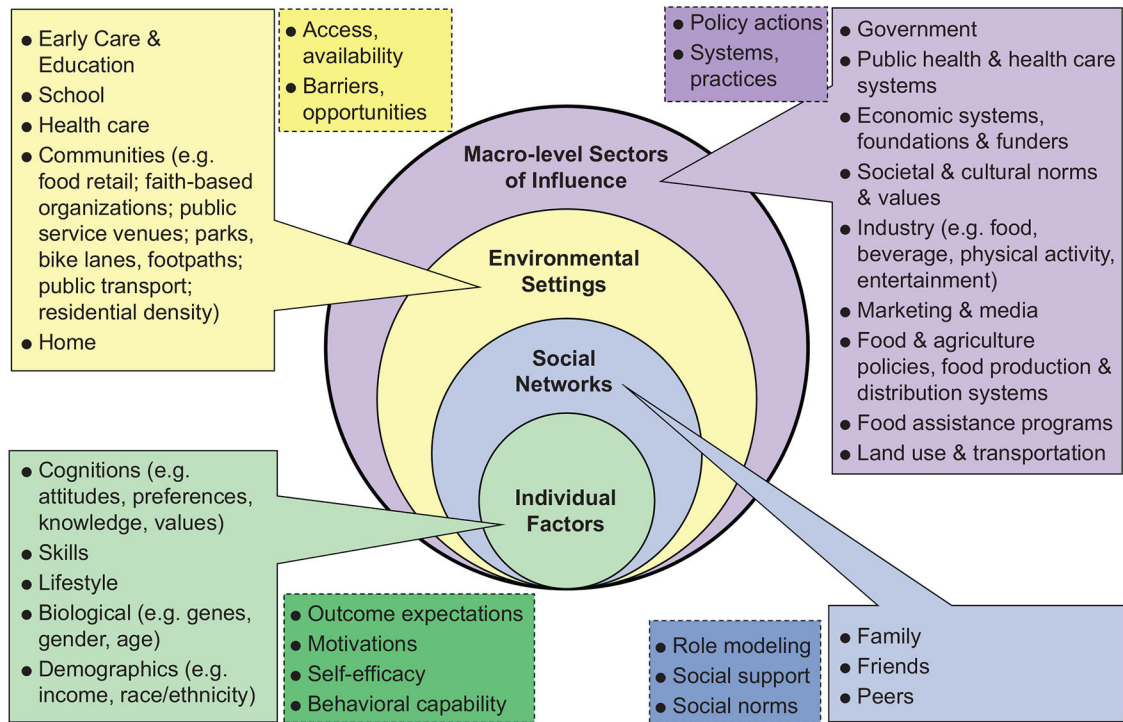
- Early Care & Education
- School
- Health care
- Communities (e.g. food retail; faith-based organizations; public service venues; parks, bike lanes, footpaths; public transport; residential density)
- Home

- Access, availability
- Barriers, opportunities

- Policy actions
- Systems, practices

- Government
- Public health & health care systems
- Economic systems, foundations & funders
- Societal & cultural norms & values
- Industry (e.g. food, beverage, physical activity, entertainment)
- Marketing & media
- Food & agriculture policies, food production & distribution systems
- Food assistance programs
- Land use & transportation

Macro-level Sectors of Influence

Environmental Settings

Social Networks

Individual Factors

- Cognitions (e.g. attitudes, preferences, knowledge, values)
- Skills
- Lifestyle
- Biological (e.g. genes, gender, age)
- Demographics (e.g. income, race/ethnicity)

- Outcome expectations
- Motivations
- Self-efficacy
- Behavioral capability

- Role modeling
- Social support
- Social norms

- Family
- Friends
- Peers